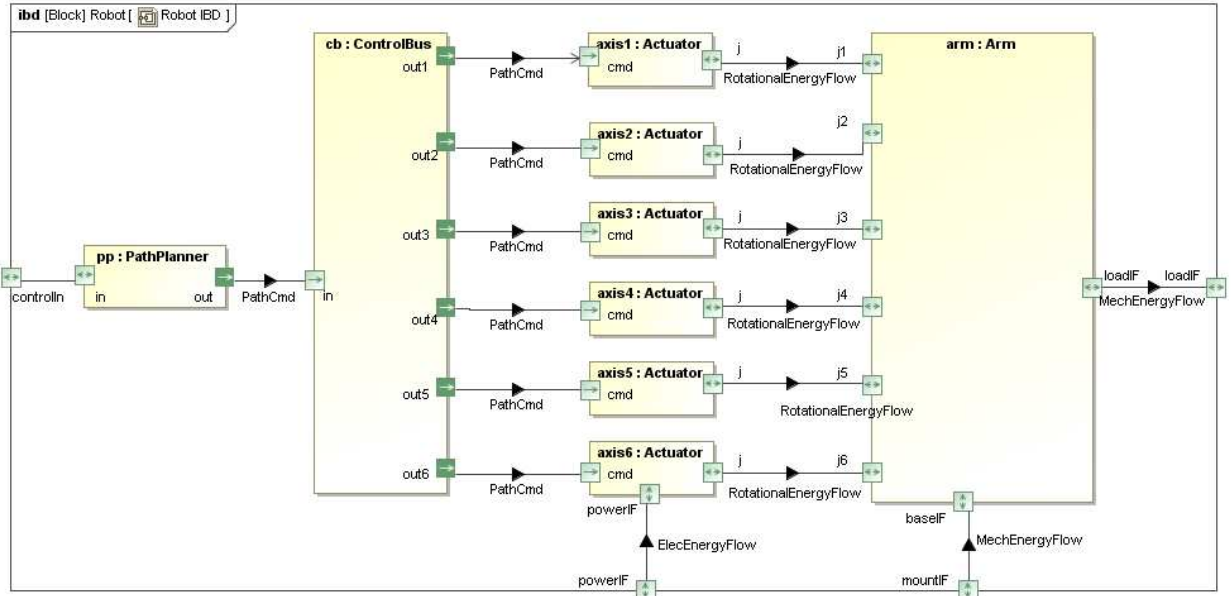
ibd [Block] Robot [ Robot IBD ]

controlIn

pp : PathPlanner
in
out

PathCmd

cb : ControlBus
in
out1
out2
out3
out4
out5
out6

PathCmd
PathCmd
PathCmd
PathCmd
PathCmd
PathCmd

axis1 : Actuator
cmd
j
RotationalEnergyFlow

axis2 : Actuator
cmd
j
RotationalEnergyFlow

axis3 : Actuator
cmd
j
RotationalEnergyFlow

axis4 : Actuator
cmd
j
RotationalEnergyFlow

axis5 : Actuator
cmd
j
RotationalEnergyFlow

axis6 : Actuator
cmd
j
RotationalEnergyFlow
powerIF
ElecEnergyFlow
powerIF

arm : Arm
j1
j2
j3
j4
j5
j6
loadIF
loadIF
MechEnergyFlow
baseIF
MechEnergyFlow
mountIF